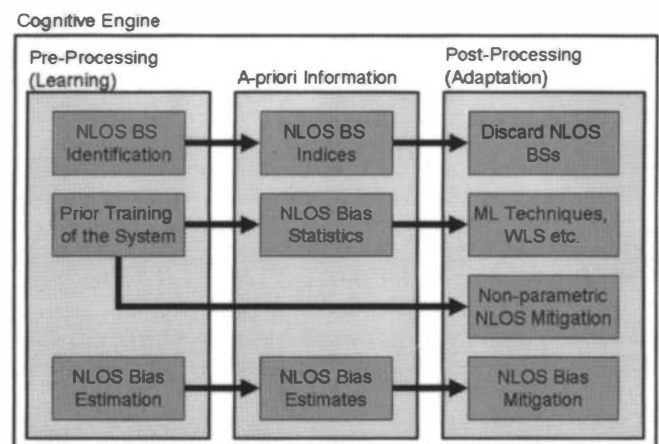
Cognitive Engine

Pre-Processing (Learning)

A-priori Information

Post-Processing (Adaptation)

NLOS BS Identification

NLOS BS Indices

Discard NLOS BSs

Prior Training of the System

NLOS Bias Statistics

ML Techniques, WLS etc.

Non-parametric NLOS Mitigation

NLOS Bias Estimation

NLOS Bias Estimates

NLOS Bias Mitigation